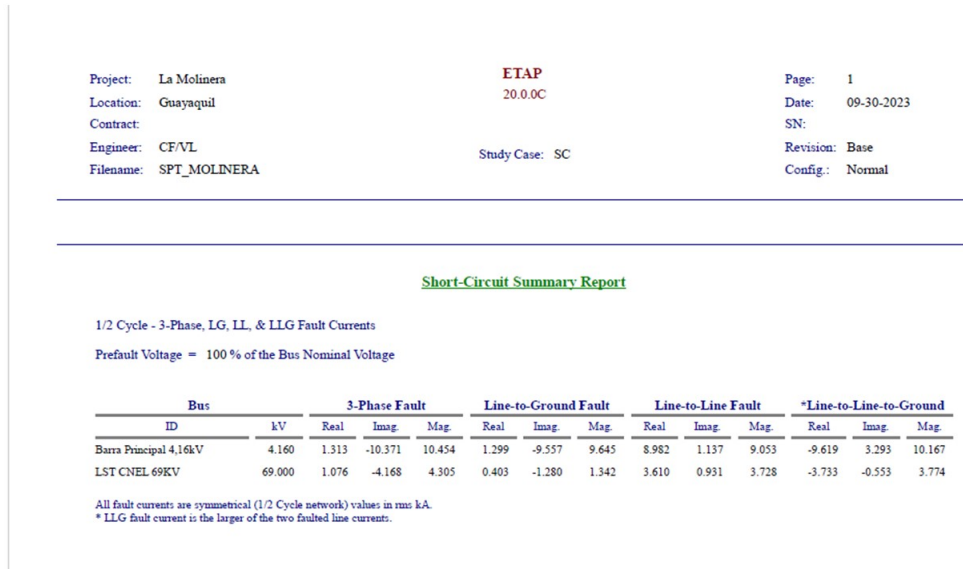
Project: La Molinera
Location: Guayaquil
Contract:
Engineer: CF/VL
Filename: SPT_MOLINERA

ETAP
20.0.0C

Study Case: SC

Page: 1
Date: 09-30-2023
SN:
Revision: Base
Config.: Normal

Short-Circuit Summary Report

1/2 Cycle - 3-Phase, LG, LL, & LLG Fault Currents

Prefault Voltage = 100 % of the Bus Nominal Voltage

| Bus | | 3-Phase Fault | | | Line-to-Ground Fault | | | Line-to-Line Fault | | | *Line-to-Line-to-Ground | | |
|---|---|---|---|---|---|---|---|---|---|---|---|---|---|
| ID | kV | Real | Imag. | Mag. | Real | Imag. | Mag. | Real | Imag. | Mag. | Real | Imag. | Mag. |
| Barra Principal 4,16kV | 4.160 | 1.313 | -10.371 | 10.454 | 1.299 | -9.557 | 9.645 | 8.982 | 1.137 | 9.053 | -9.619 | 3.293 | 10.167 |
| LST CNEL 69KV | 69.000 | 1.076 | -4.168 | 4.305 | 0.403 | -1.280 | 1.342 | 3.610 | 0.931 | 3.728 | -3.733 | -0.553 | 3.774 |

All fault currents are symmetrical (1/2 Cycle network) values in rms kA.
* LLG fault current is the larger of the two faulted line currents.